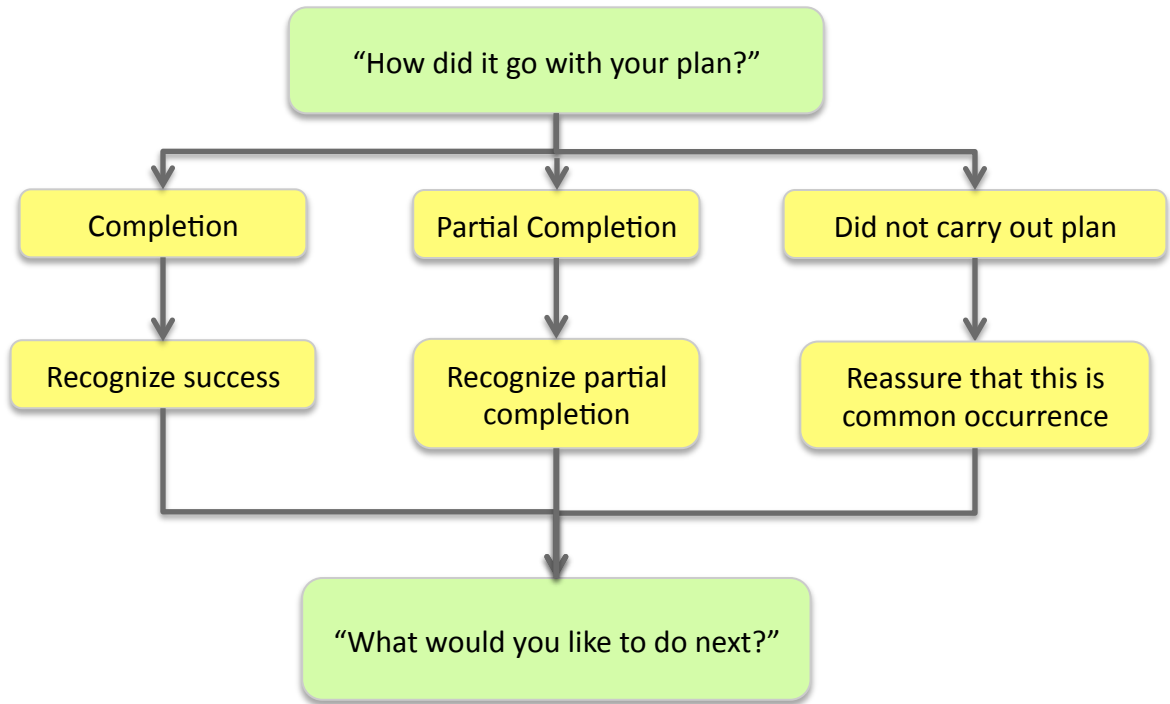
"How did it go with your plan?"

Completion

Partial Completion

Did not carry out plan

Recognize success

Recognize partial completion

Reassure that this is common occurrence

"What would you like to do next?"